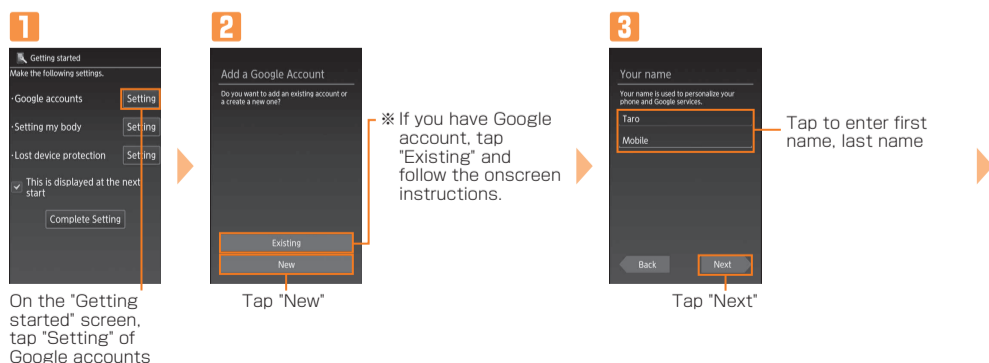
1

Getting started
Make the following settings.
·Google accounts Setting
·Setting my body Setting
·Lost device protection Setting
This is displayed at the next start
Complete Setting

On the "Getting started" screen, tap "Setting" of Google accounts

2

Add a Google Account
Do you want to add an existing account or a create a new one?
Existing
New

Tap "New"

※ If you have Google account, tap "Existing" and follow the onscreen instructions.

3

Your name
Your name is used to personalize your phone and Google services.
Taro
Mobile
Back
Next

Tap to enter first name, last name

Tap "Next"